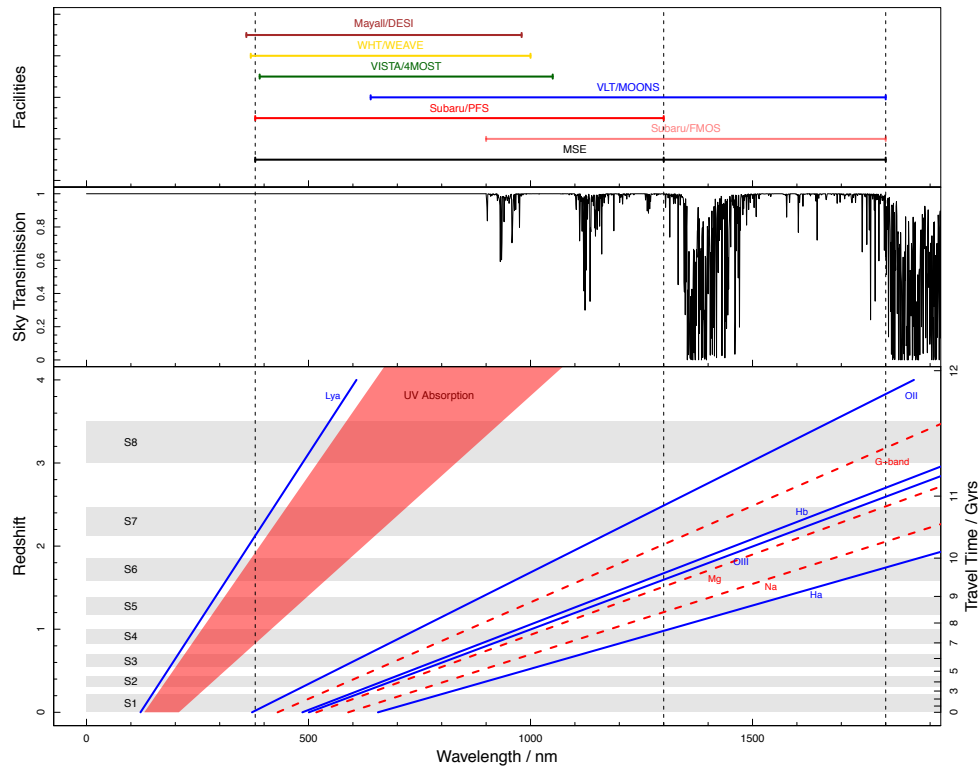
Facilities

Mayall/DESI
WHT/WEAVE
VISTA/4MOST
VLT/MOONS
Subaru/PFS
Subaru/FMOS
MSE

Sky Tansimission
1
0.8
0.6
0.4
0.2
0

Redshift
4
3
2
1
0

Lya
UV Absorption
OII
S8
G-band
S7
Hb
S6
OIII
Mg
Na
S5
Ha
S4
S3
S2
S1

Travel Time / Gyrs
12
11
10
9
8
7
5
3
0

0
500
1000
1500
Wavelength / nm